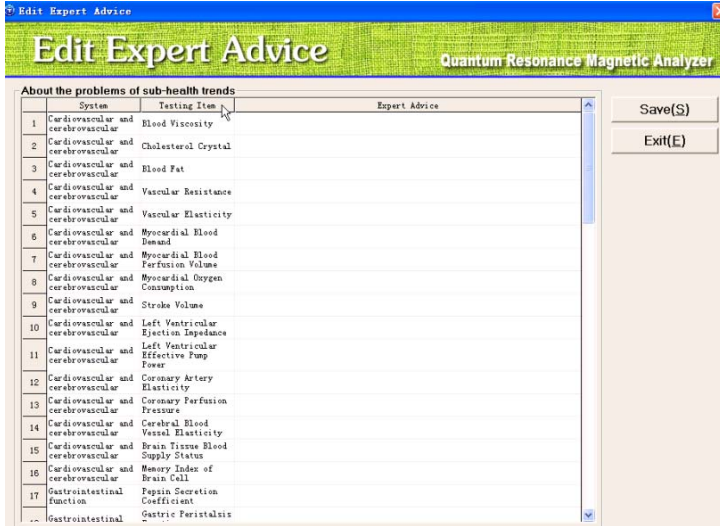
Edit Expert Advice

Edit Expert Advice

Quantum Resonance Magnetic Analyzer

About the problems of sub-health trends

| | System | Testing Item | Expert Advice |
|---|---|---|---|
| 1 | Cardiovascular and cerebrovascular | Blood Viscosity | |
| 2 | Cardiovascular and cerebrovascular | Cholesterol Crystal | |
| 3 | Cardiovascular and cerebrovascular | Blood Fat | |
| 4 | Cardiovascular and cerebrovascular | Vascular Resistance | |
| 5 | Cardiovascular and cerebrovascular | Vascular Elasticity | |
| 6 | Cardiovascular and cerebrovascular | Myocardial Blood Demand | |
| 7 | Cardiovascular and cerebrovascular | Myocardial Blood Perfusion Volume | |
| 8 | Cardiovascular and cerebrovascular | Myocardial Oxygen Consumption | |
| 9 | Cardiovascular and cerebrovascular | Stroke Volume | |
| 10 | Cardiovascular and cerebrovascular | Left Ventricular Ejection Impedance | |
| 11 | Cardiovascular and cerebrovascular | Left Ventricular Effective Pump Power | |
| 12 | Cardiovascular and cerebrovascular | Coronary Artery Elasticity | |
| 13 | Cardiovascular and cerebrovascular | Coronary Perfusion Pressure | |
| 14 | Cardiovascular and cerebrovascular | Cerebral Blood Vessel Elasticity | |
| 15 | Cardiovascular and cerebrovascular | Brain Tissue Blood Supply Status | |
| 16 | Cardiovascular and cerebrovascular | Memory Index of Brain Cell | |
| 17 | Gastrointestinal function | Pepsin Secretion Coefficient | |
| 18 | Gastrointestinal | Gastric Peristalsis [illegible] | |

Save(S)

Exit(E)